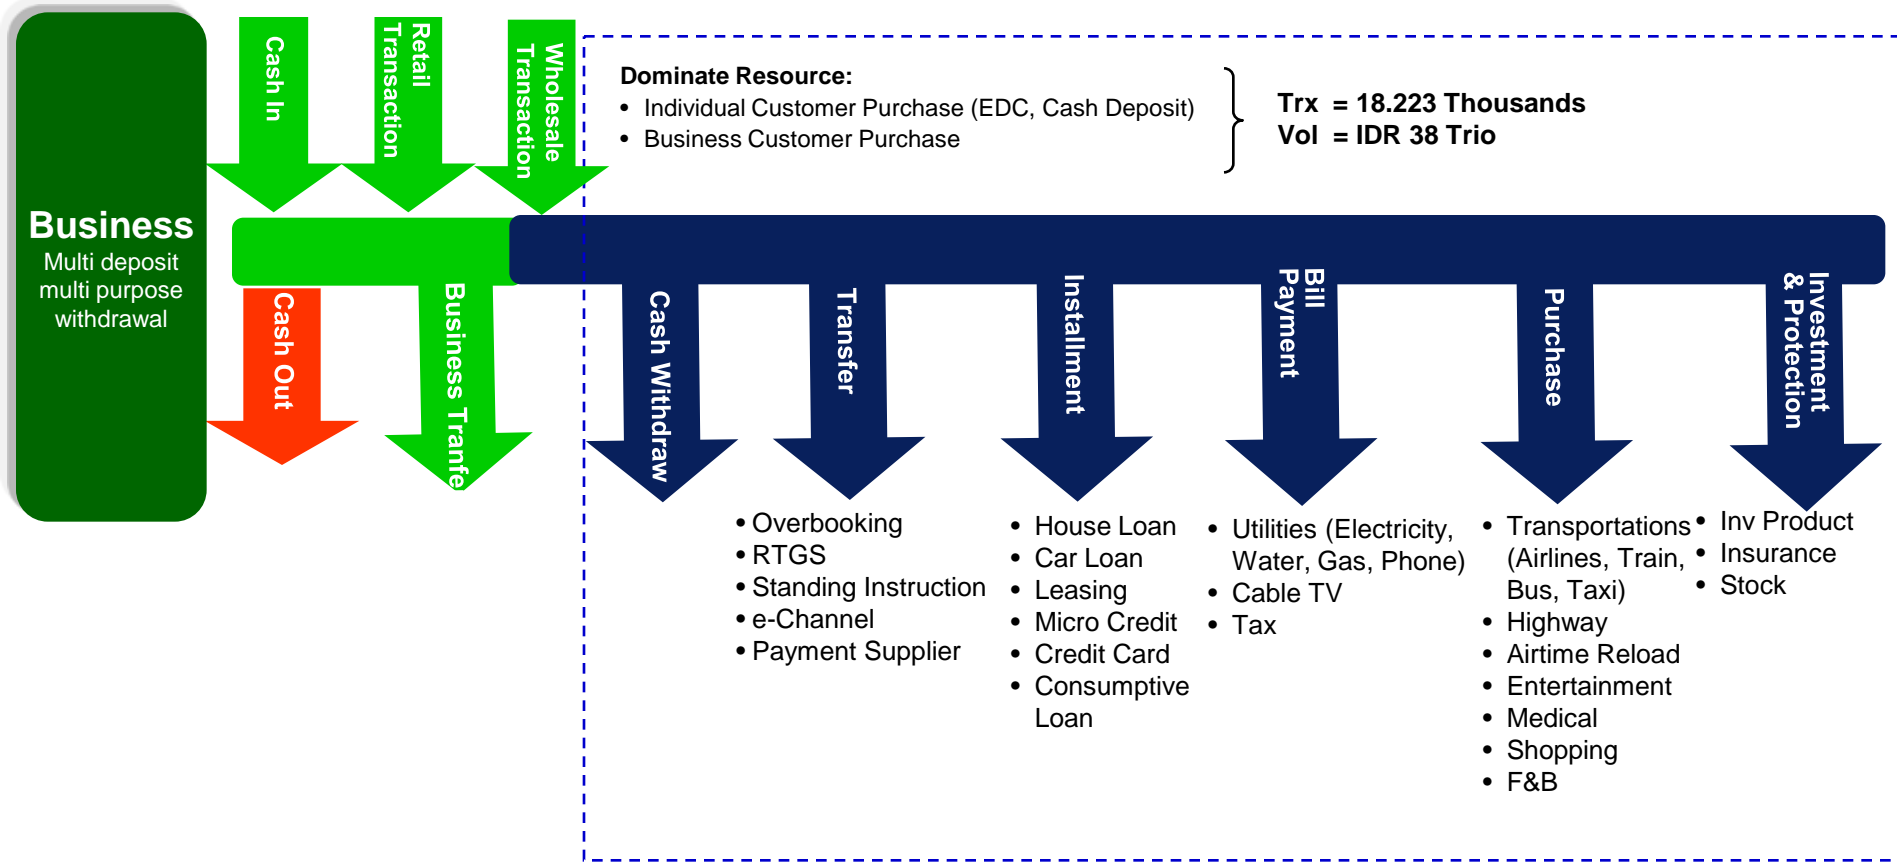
Business
Multi deposit multi purpose withdrawal

Cash In

Retail Transaction

Wholesale Transaction

Dominate Resource:
• Individual Customer Purchase (EDC, Cash Deposit)
• Business Customer Purchase

Trx = 18.223 Thousands
Vol = IDR 38 Trio

Cash Out

Business Tranfe

Cash Withdraw

Transfer
• Overbooking
• RTGS
• Standing Instruction
• e-Channel
• Payment Supplier

Installment
• House Loan
• Car Loan
• Leasing
• Micro Credit
• Credit Card
• Consumptive Loan

Bill Payment
• Utilities (Electricity, Water, Gas, Phone)
• Cable TV
• Tax

Purchase
• Transportations (Airlines, Train, Bus, Taxi)
• Highway
• Airtime Reload
• Entertainment
• Medical
• Shopping
• F&B

Investment & Protection
• Inv Product
• Insurance
• Stock